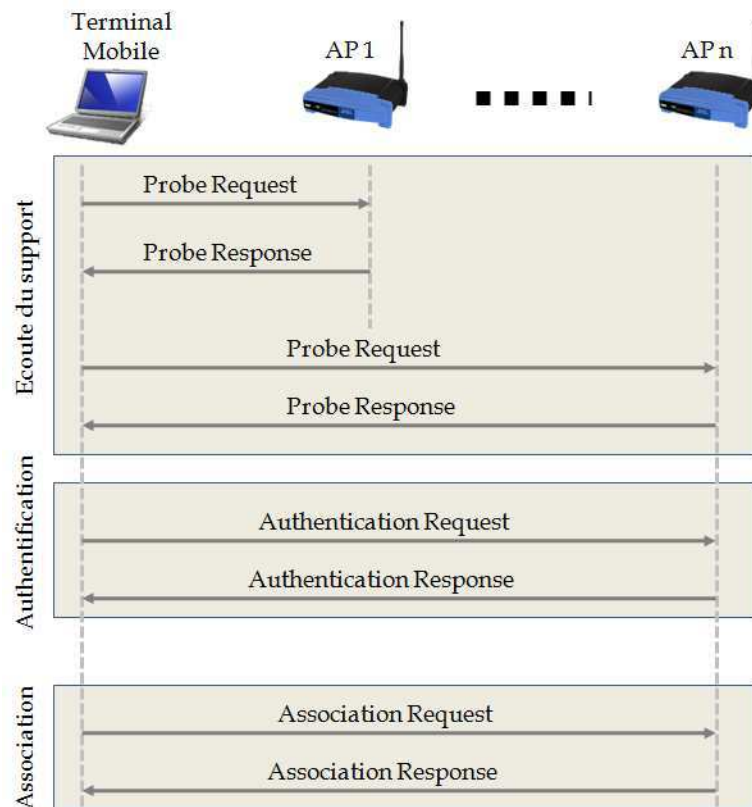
Terminal Mobile

AP 1

AP n

Ecoute du support

Probe Request

Probe Response

Probe Request

Probe Response

Authentification

Authentication Request

Authentication Response

Association

Association Request

Association Response